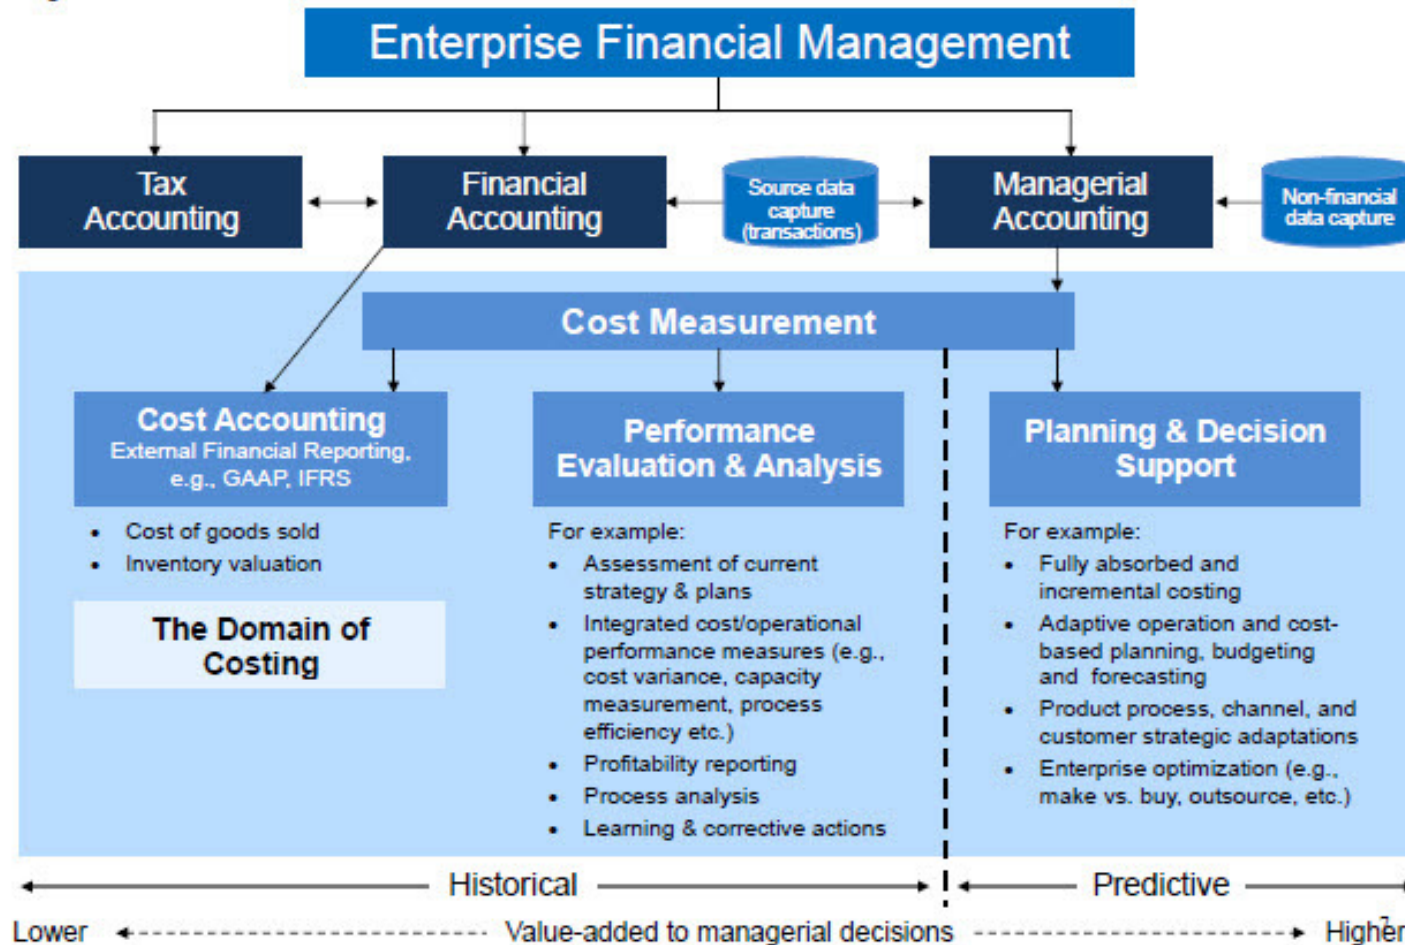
Enterprise Financial Management

Tax Accounting

Financial Accounting

Source data capture (transactions)

Managerial Accounting

Non-financial data capture

Cost Measurement

Cost Accounting
External Financial Reporting, e.g., GAAP, IFRS

- Cost of goods sold
- Inventory valuation

The Domain of Costing

Performance Evaluation & Analysis

For example:
- Assessment of current strategy & plans
- Integrated cost/operational performance measures (e.g., cost variance, capacity measurement, process efficiency etc.)
- Profitability reporting
- Process analysis
- Learning & corrective actions

Planning & Decision Support

For example:
- Fully absorbed and incremental costing
- Adaptive operation and cost-based planning, budgeting and forecasting
- Product process, channel, and customer strategic adaptations
- Enterprise optimization (e.g., make vs. buy, outsource, etc.)

Historical

Predictive

Lower

Value-added to managerial decisions

Higher